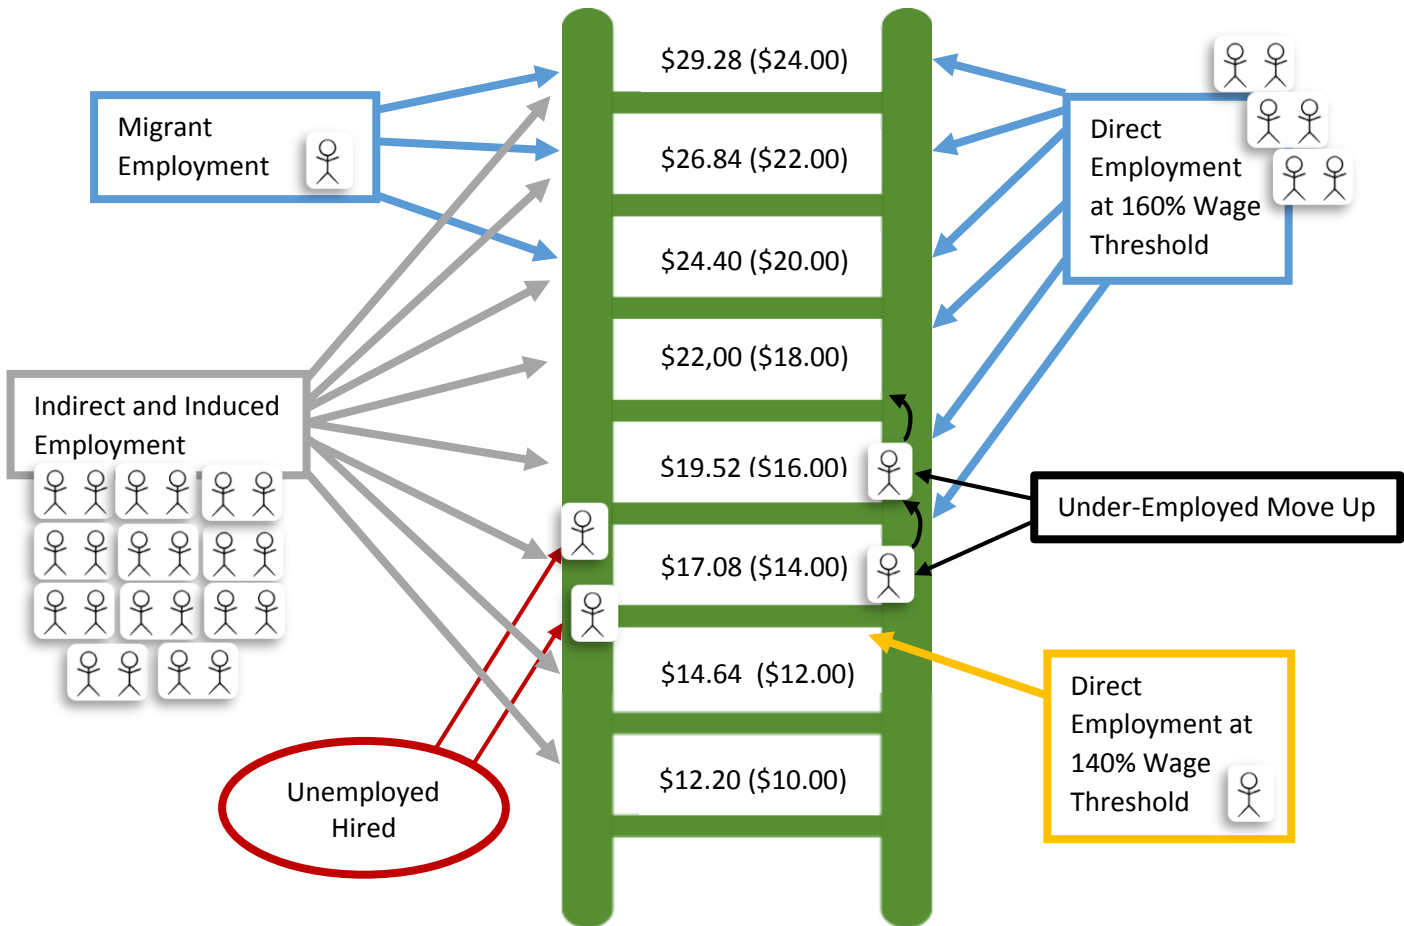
Migrant Employment

Indirect and Induced Employment

Unemployed Hired

$29.28 ($24.00)

$26.84 ($22.00)

$24.40 ($20.00)

$22,00 ($18.00)

$19.52 ($16.00)

$17.08 ($14.00)

$14.64 ($12.00)

$12.20 ($10.00)

Direct Employment at 160% Wage Threshold

Under-Employed Move Up

Direct Employment at 140% Wage Threshold